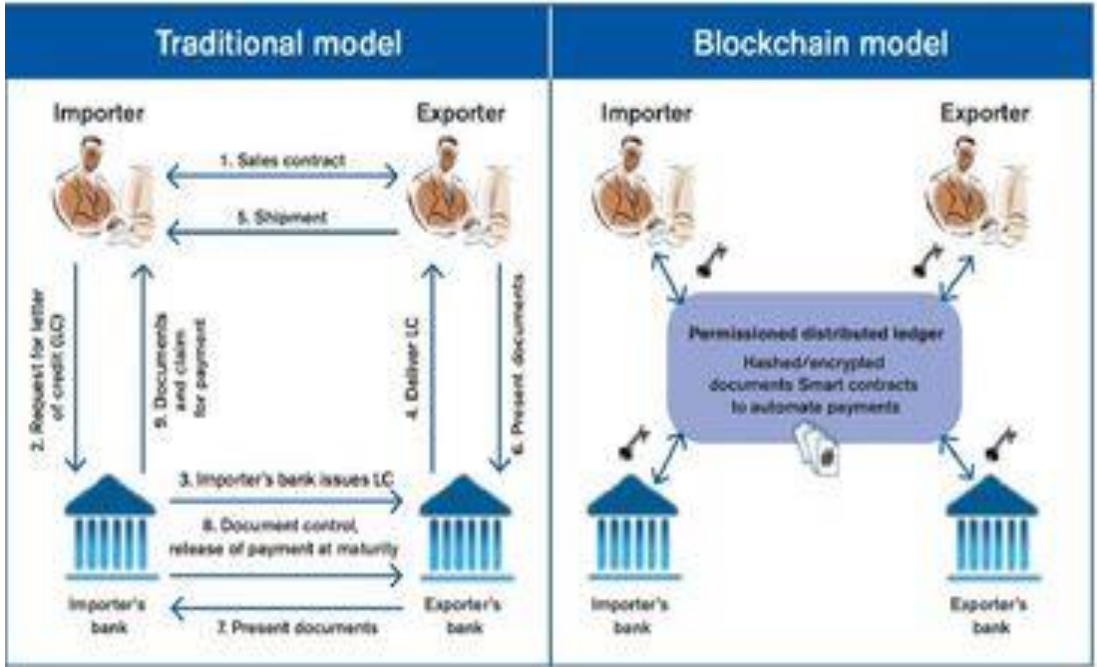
Traditional model

Importer

Exporter

1. Sales contract

5. Shipment

2. Request for letter of credit (LC)

9. Documents and claim for payment

4. Deliver LC

6. Present documents

3. Importer's bank issues LC

8. Document control, release of payment at maturity

7. Present documents

Importer's bank

Exporter's bank

Blockchain model

Importer

Exporter

Permissioned distributed ledger

Hashed/encrypted documents Smart contracts to automate payments

Importer's bank

Exporter's bank